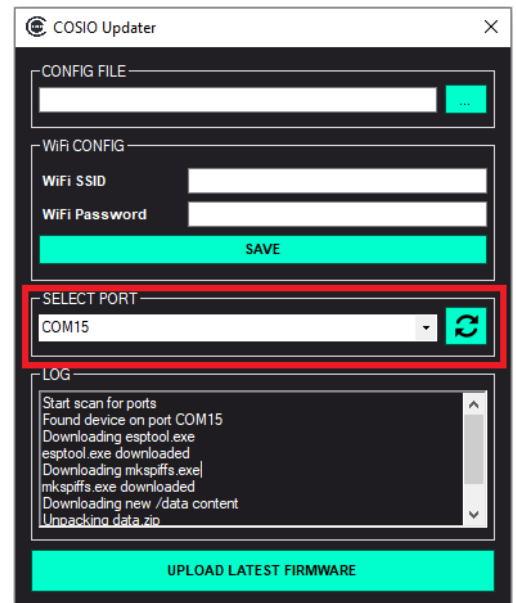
COSIO Updater

CONFIG FILE

...

WiFi CONFIG

WiFi SSID

WiFi Password

SAVE

SELECT PORT

COM15

LOG

Start scan for ports
Found device on port COM15
Downloading esptool.exe
esptool.exe downloaded
Downloading mkspiffs.exe
mkspiffs.exe downloaded
Downloading new /data content
Unpacking data.zip

UPLOAD LATEST FIRMWARE